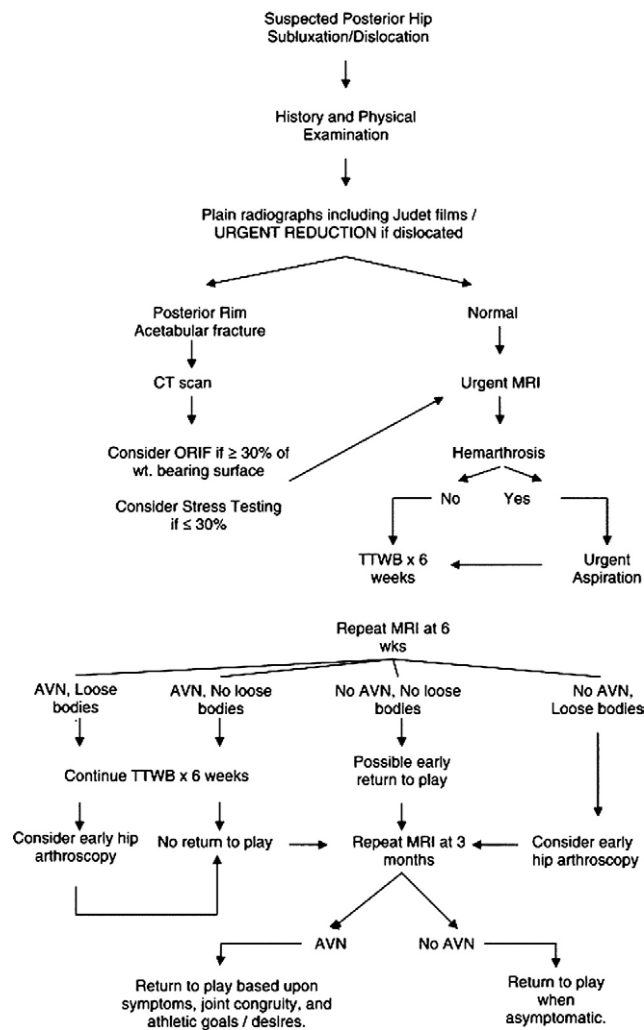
Suspected Posterior Hip Subluxation/Dislocation

History and Physical Examination

Plain radiographs including Judet films / URGENT REDUCTION if dislocated

Posterior Rim Acetabular fracture

CT scan

Consider ORIF if ≥ 30% of wt. bearing surface

Consider Stress Testing if ≤ 30%

Normal

Urgent MRI

Hemarthrosis

No

Yes

TTWB x 6 weeks

Urgent Aspiration

Repeat MRI at 6 wks

AVN, Loose bodies

AVN, No loose bodies

No AVN, No loose bodies

No AVN, Loose bodies

Continue TTWB x 6 weeks

Possible early return to play

Consider early hip arthroscopy

No return to play

Repeat MRI at 3 months

Consider early hip arthroscopy

AVN

No AVN

Return to play based upon symptoms, joint congruity, and athletic goals / desires.

Return to play when asymptomatic.